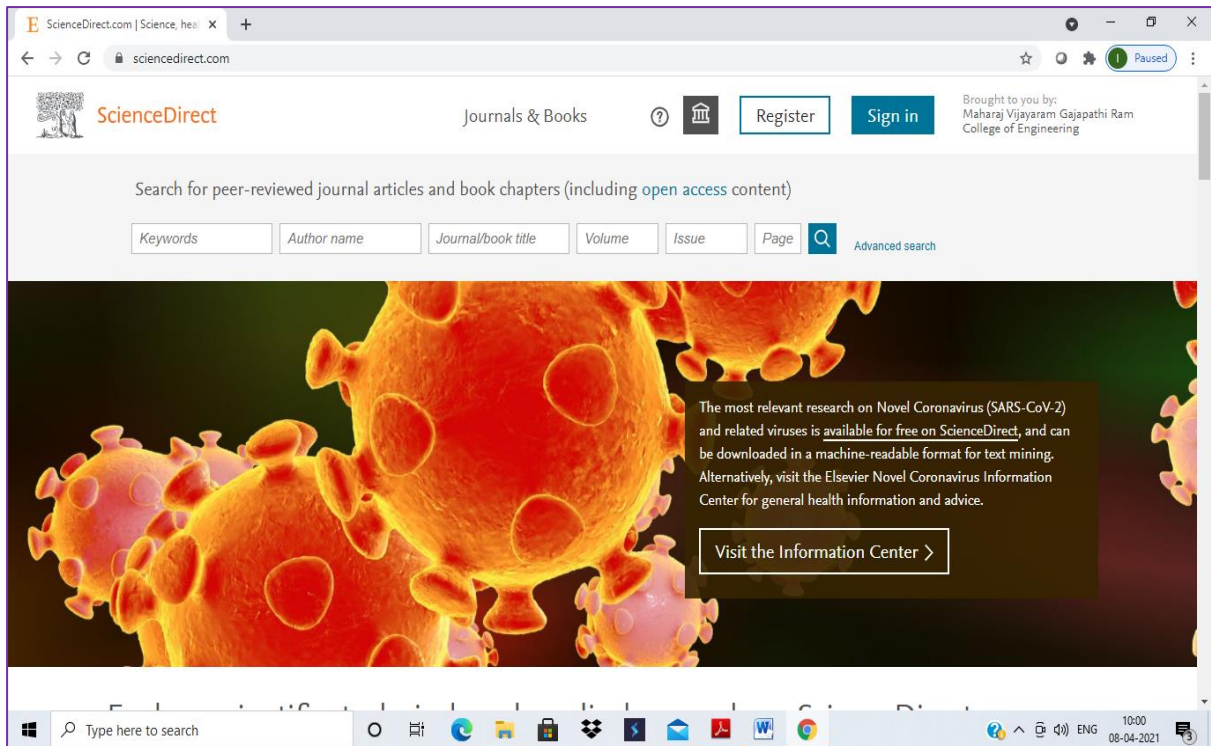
ScienceDirect.com | Science, hea ×
+
sciencedirect.com
I Paused

ScienceDirect
Journals & Books
Register
Sign in
Brought to you by:
Maharaj Vijayaram Gajapathi Ram College of Engineering

Search for peer-reviewed journal articles and book chapters (including open access content)

Keywords
Author name
Journal/book title
Volume
Issue
Page
Advanced search

The most relevant research on Novel Coronavirus (SARS-CoV-2) and related viruses is available for free on ScienceDirect, and can be downloaded in a machine-readable format for text mining. Alternatively, visit the Elsevier Novel Coronavirus Information Center for general health information and advice.

Visit the Information Center >

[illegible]

Type here to search
ENG
10:00
08-04-2021
3